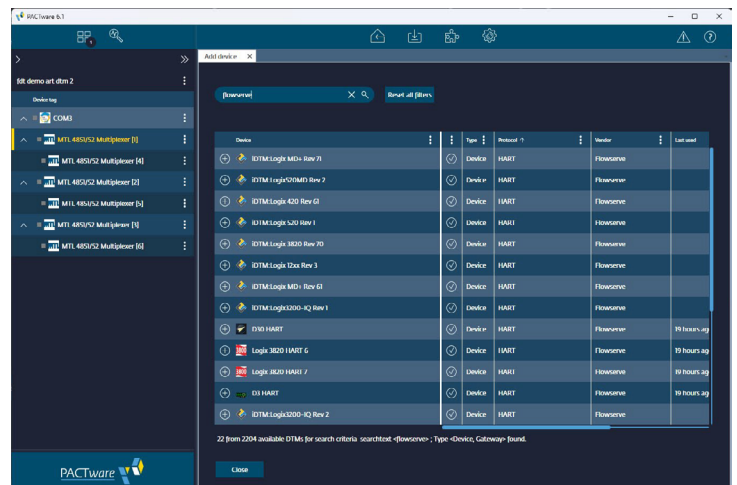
PACTware 6.1

fdt demo art dtm 2

Device tag

COM3

MTL 4851/52 Multiplexer [1]

MTL 4851/52 Multiplexer [4]

MTL 4851/52 Multiplexer [2]

MTL 4851/52 Multiplexer [5]

MTL 4851/52 Multiplexer [3]

MTL 4851/52 Multiplexer [6]

PACTware

Add device

flowserve

Reset all filters

| Device | | Type | Protocol | Vendor | Last used |
|---|---|---|---|---|---|
| iDTM:Logix MD+ Rev 7I | | Device | HART | Flowserve | |
| iDTM:Logix520MD Rev 2 | | Device | HART | Flowserve | |
| iDTM:Logix 420 Rev 6I | | Device | HART | Flowserve | |
| iDTM:Logix 520 Rev 1 | | Device | HART | Flowserve | |
| iDTM:Logix 3820 Rev 70 | | Device | HART | Flowserve | |
| iDTM:Logix 12xx Rev 3 | | Device | HART | Flowserve | |
| iDTM:Logix MD+ Rev 6I | | Device | HART | Flowserve | |
| iDTM:Logix3200-IQ Rev 1 | | Device | HART | Flowserve | |
| D3O HART | | Device | HART | Flowserve | 19 hours ag |
| Logix 3820 HART 6 | | Device | HART | Flowserve | 19 hours ag |
| Logix 3820 HART 7 | | Device | HART | Flowserve | 19 hours ag |
| D3 HART | | Device | HART | Flowserve | 19 hours ag |
| iDTM:Logix3200-IQ Rev 2 | | Device | HART | Flowserve | |

22 from 2204 available DTMs for search criteria searchtext <flowserve> ; Type <Device, Gateway> found.

Close